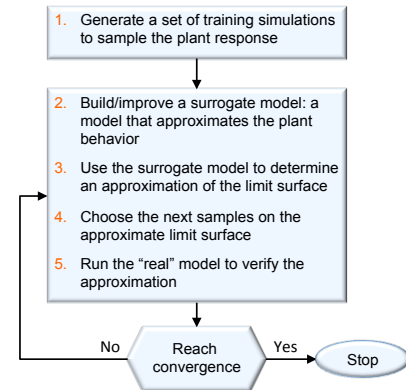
1. Generate a set of training simulations to sample the plant response

2. Build/improve a surrogate model: a model that approximates the plant behavior

3. Use the surrogate model to determine an approximation of the limit surface

4. Choose the next samples on the approximate limit surface

5. Run the "real" model to verify the approximation

No

Reach convergence

Yes

Stop